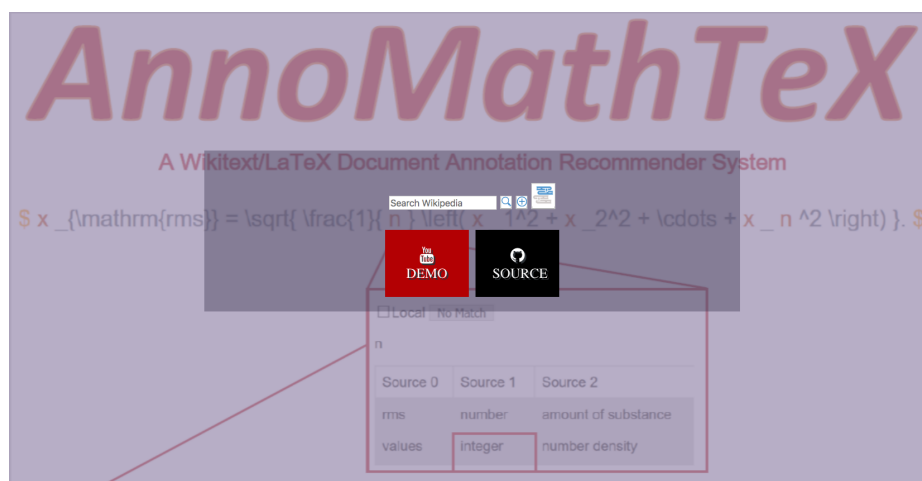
AnnoMathTeX

A Wikitext/LaTeX Document Annotation Recommender System

$ x _{\mathrm{rms}} = \sqrt{ \frac{1}{ n } \left( x _1^2 + x _2^2 + \cdots + x _ n ^2 \right) }. $

Search Wikipedia

YouTube
DEMO

SOURCE

☐Local No Match

n

| Source 0 | Source 1 | Source 2 |
|---|---|---|
| rms | number | amount of substance |
| values | integer | number density |